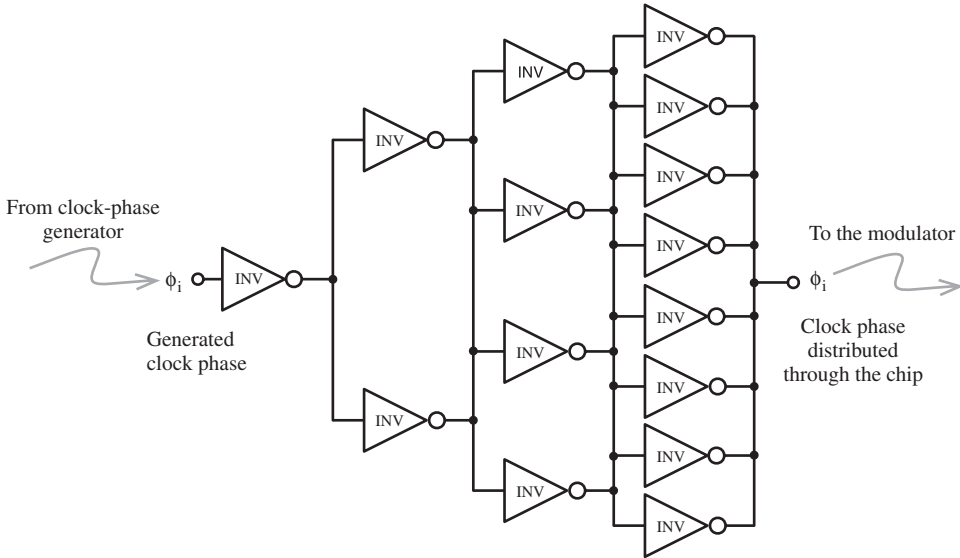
From clock-phase generator

$\phi_i$

INV

Generated clock phase

INV

INV

INV

INV

INV

INV

INV

INV

INV

INV

INV

INV

INV

INV

To the modulator

$\phi_i$

Clock phase distributed through the chip